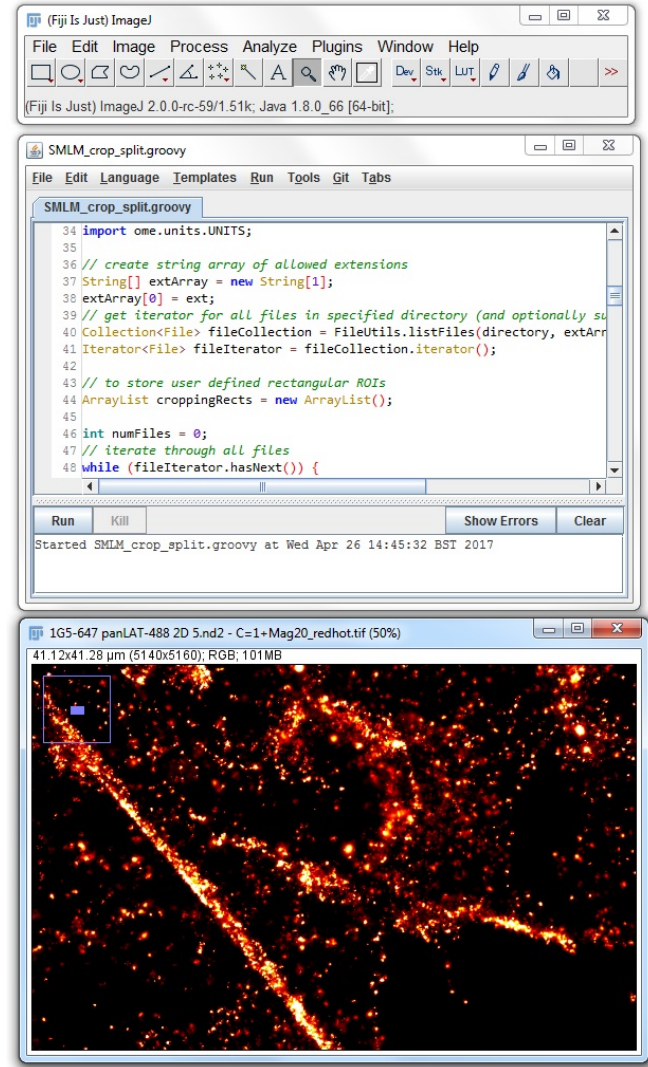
(Fiji Is Just) ImageJ

File Edit Image Process Analyze Plugins Window Help

Dev Stk LUT >>

(Fiji Is Just) ImageJ 2.0.0-rc-59/1.51k; Java 1.8.0_66 [64-bit];

SMLM_crop_split.groovy

File Edit Language Templates Run Tools Git Tabs

SMLM_crop_split.groovy

34 import ome.units.UNITS;
35
36 // create string array of allowed extensions
37 String[] extArray = new String[1];
38 extArray[0] = ext;
39 // get iterator for all files in specified directory (and optionally su
40 Collection<File> fileCollection = FileUtils.listFiles(directory, extArr
41 Iterator<File> fileIterator = fileCollection.iterator();
42
43 // to store user defined rectangular ROIs
44 ArrayList croppingRects = new ArrayList();
45
46 int numFiles = 0;
47 // iterate through all files
48 while (fileIterator.hasNext()) {

Run Kill Show Errors Clear

Started SMLM_crop_split.groovy at Wed Apr 26 14:45:32 BST 2017

1G5-647 panLAT-488 2D 5.nd2 - C=1+Mag20_redhot.tif (50%)

41.12x41.28 µm (5140x5160); RGB; 101MB